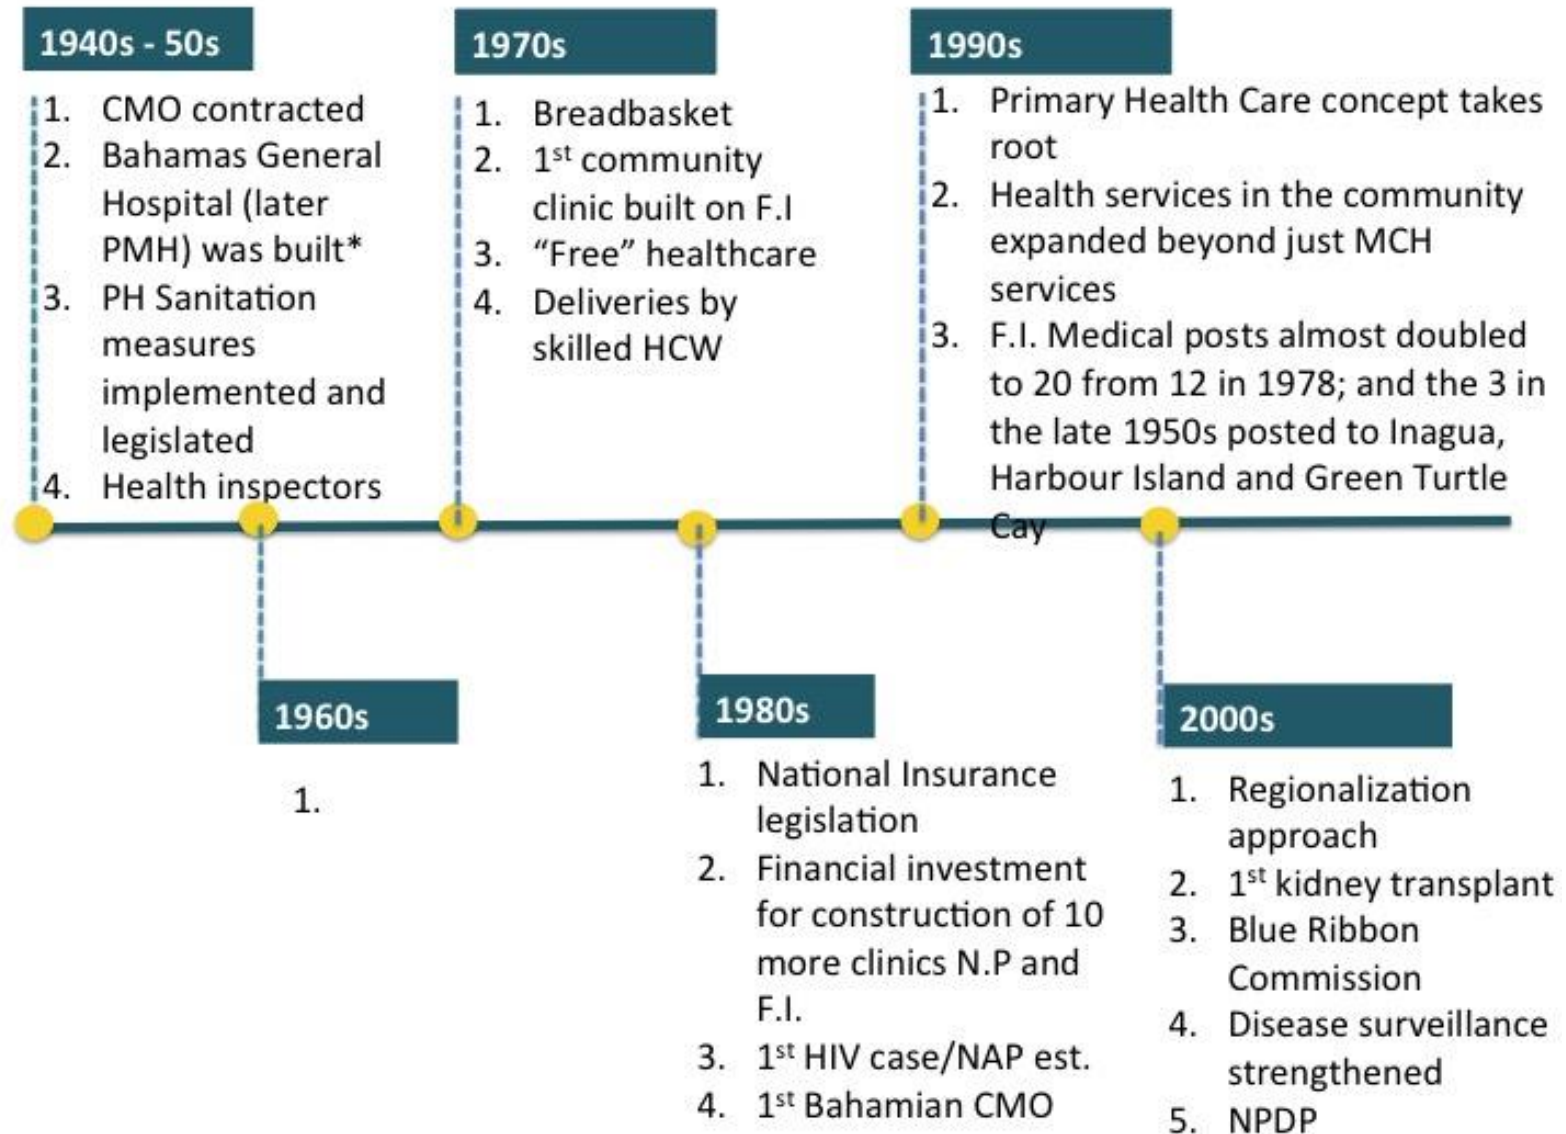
1940s - 50s

1. CMO contracted
2. Bahamas General Hospital (later PMH) was built*
3. PH Sanitation measures implemented and legislated
4. Health inspectors

1970s

1. Breadbasket
2. 1$^{st}$ community clinic built on F.I
3. "Free" healthcare
4. Deliveries by skilled HCW

1990s

1. Primary Health Care concept takes root
2. Health services in the community expanded beyond just MCH services
3. F.I. Medical posts almost doubled to 20 from 12 in 1978; and the 3 in the late 1950s posted to Inagua, Harbour Island and Green Turtle Cay

1960s

1.

1980s

1. National Insurance legislation
2. Financial investment for construction of 10 more clinics N.P and F.I.
3. 1$^{st}$ HIV case/NAP est.
4. 1$^{st}$ Bahamian CMO

2000s

1. Regionalization approach
2. 1$^{st}$ kidney transplant
3. Blue Ribbon Commission
4. Disease surveillance strengthened
5. NPDP